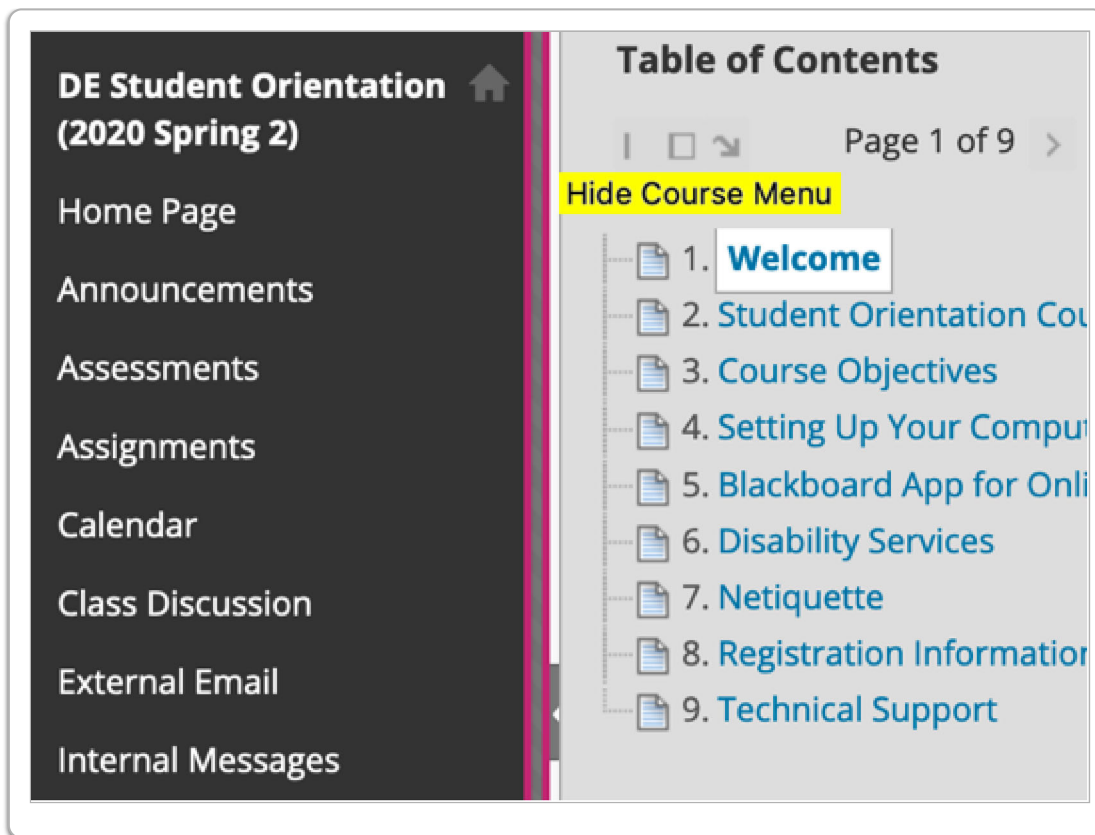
DE Student Orientation (2020 Spring 2)

Home Page

Announcements

Assessments

Assignments

Calendar

Class Discussion

External Email

Internal Messages

Table of Contents

Page 1 of 9

Hide Course Menu

1. Welcome
2. Student Orientation Cou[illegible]
3. Course Objectives
4. Setting Up Your Comput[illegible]
5. Blackboard App for Onli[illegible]
6. Disability Services
7. Netiquette
8. Registration Informatio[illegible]
9. Technical Support